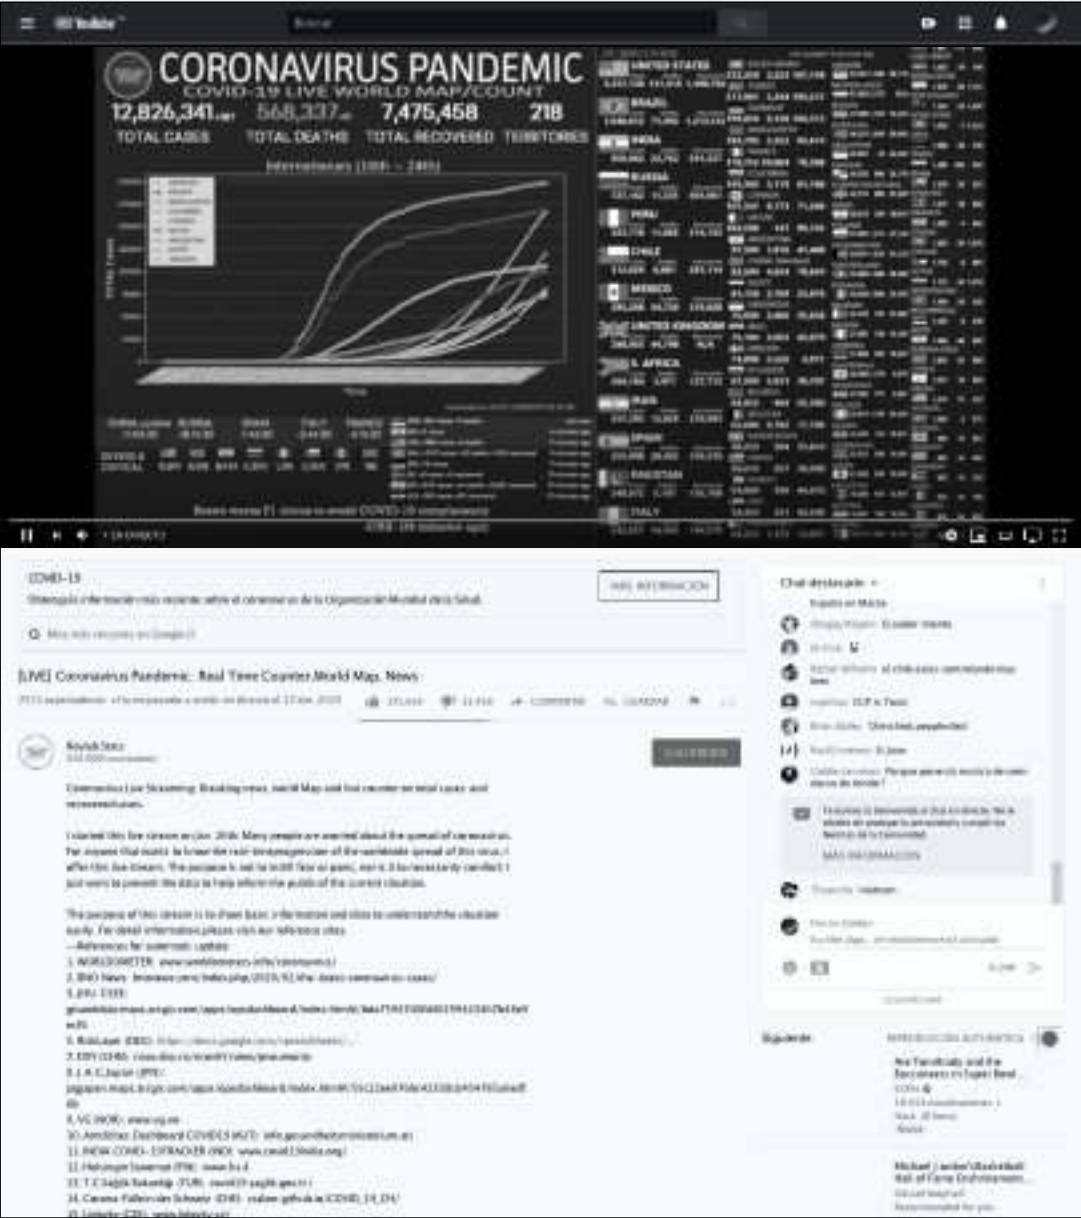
YouTube

Buscar

CORONAVIRUS PANDEMIC
COVID-19 LIVE WORLD MAP/COUNT
12,826,341 568,337 7,475,458 218
TOTAL CASES TOTAL DEATHS TOTAL RECOVERED TERRITORIES

UNITED STATES
BRAZIL
INDIA
RUSSIA
PERU
CHILE
MEXICO
UNITED KINGDOM
S. AFRICA
IRAN
SPAIN
PAKISTAN
ITALY

EN DIRECTO

COVID-19
Obtenga la información más reciente sobre el coronavirus de la Organización Mundial de la Salud.
MÁS INFORMACIÓN
Más más recursos en Google

[LIVE] Coronavirus Pandemic: Real Time Counter, World Map, News
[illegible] espectadores · Transmisión en directo iniciada el 27 ene. 2020
COMPARTIR GUARDAR

Roylab Stats
SUSCRIBIRSE

Coronavirus Live Streaming: Breaking news, world Map and live counter on total cases and recovered cases.

I started this live stream on Jan. 26th. Many people are worried about the spread of coronavirus. For anyone that wants to know the real-time progression of the worldwide spread of this virus, I offer this live stream. The purpose is not to incite fear or panic, nor is it to necessarily comfort. I just want to present the data to help inform the public of the current situation.

The purpose of this stream is to share basic information and sites to understand the situation easily. For detail information,please visit our reference sites.
---References for automatic update
1. WORLDOMETER : www.worldometers.info/coronavirus/
2. BNO News : bnonews.com/index.php/2020/02/the-latest-coronavirus-cases/
3. JHU CSSE : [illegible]
4. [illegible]
5. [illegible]
6. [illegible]
7. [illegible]
8. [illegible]
9. VG (NOR) : www.vg.no
10. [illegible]
11. INDIA COVID-19TRACKER (IND) : www.covid19india.org/
12. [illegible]
13. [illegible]
14. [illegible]
15. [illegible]

Chat destacado
Suspens en Marcia
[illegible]
MÁS INFORMACIÓN

Siguiente
REPRODUCCIÓN AUTOMÁTICA
Are Fanatically and the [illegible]
Michael Jordan's Basketball Hall of Fame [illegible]